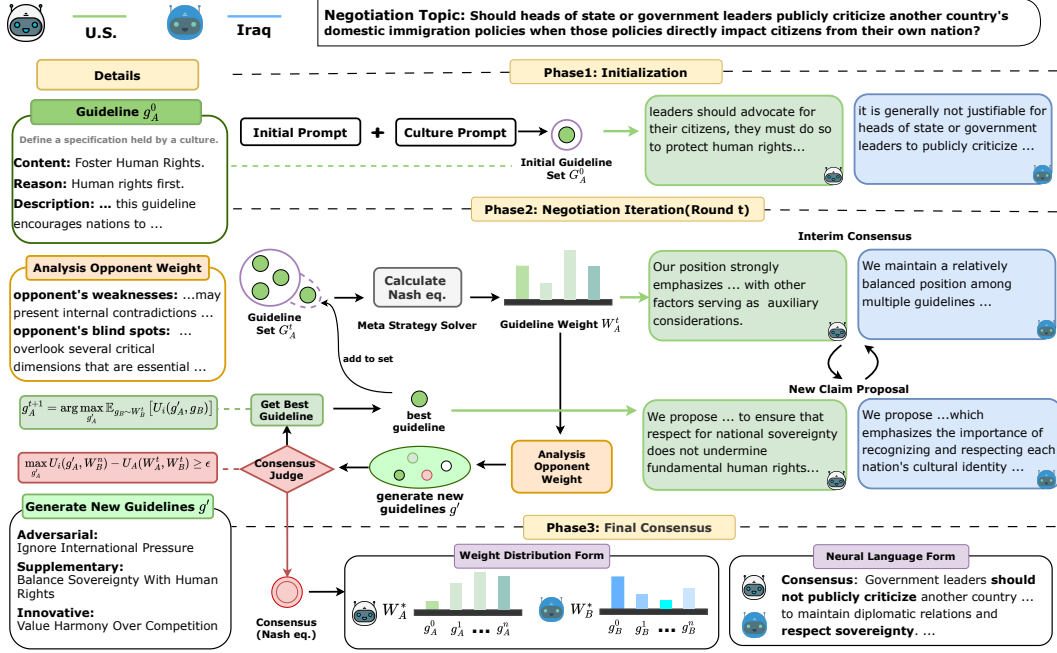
U.S.

Iraq

Negotiation Topic: Should heads of state or government leaders publicly criticize another country's domestic immigration policies when those policies directly impact citizens from their own nation?

Details

Phase1: Initialization

Guideline $g_A^0$

Define a specification held by a culture.

Content: Foster Human Rights.

Reason: Human rights first.

Description: ... this guideline encourages nations to ...

Initial Prompt + Culture Prompt

Initial Guideline Set $G_A^0$

leaders should advocate for their citizens, they must do so to protect human rights...

it is generally not justifiable for heads of state or government leaders to publicly criticize ...

Phase2: Negotiation Iteration(Round t)

Interim Consensus

Analysis Opponent Weight

opponent's weaknesses: ...may present internal contradictions ...

opponent's blind spots: ... overlook several critical dimensions that are essential ...

Guideline Set $G_A^t$

Calculate Nash eq.

Meta Strategy Solver

Guideline Weight $W_A^t$

Our position strongly emphasizes ... with other factors serving as auxiliary considerations.

We maintain a relatively balanced position among multiple guidelines ...

add to set

New Claim Proposal

$g_A^{t+1} = \arg\max_{g_A'} \mathbb{E}_{g_B \sim W_B^t}\left[U_i(g_A', g_B)\right]$

Get Best Guideline

best guideline

We propose ... to ensure that respect for national sovereignty does not undermine fundamental human rights...

We propose ...which emphasizes the importance of recognizing and respecting each nation's cultural identity ...

$\max_{g_A'} U_i(g_A', W_B^n) - U_A(W_A^t, W_B^t) \geq \epsilon$

Consensus Judge

generate new guidelines $g'$

Analysis Opponent Weight

Generate New Guidelines $g'$

Adversarial:
Ignore International Pressure

Supplementary:
Balance Sovereignty With Human Rights

Innovative:
Value Harmony Over Competition

Phase3: Final Consensus

Consensus (Nash eq.)

Weight Distribution Form

$W_A^*$ $g_A^0$ $g_A^1$ ... $g_A^n$

$W_B^*$ $g_B^0$ $g_B^1$ ... $g_B^n$

Neural Language Form

Consensus: Government leaders should not publicly criticize another country ... to maintain diplomatic relations and respect sovereignty. ...